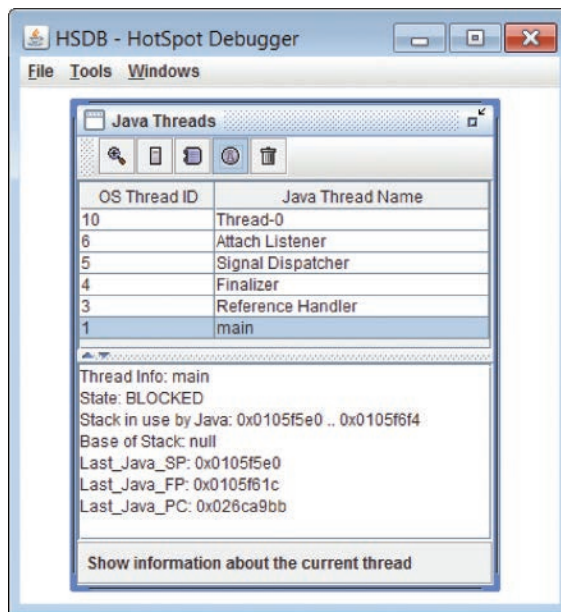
HSDB - HotSpot Debugger

File Tools Windows

Java Threads

| OS Thread ID | Java Thread Name |
|---|---|
| 10 | Thread-0 |
| 6 | Attach Listener |
| 5 | Signal Dispatcher |
| 4 | Finalizer |
| 3 | Reference Handler |
| 1 | main |

Thread Info: main
State: BLOCKED
Stack in use by Java: 0x0105f5e0 .. 0x0105f6f4
Base of Stack: null
Last_Java_SP: 0x0105f5e0
Last_Java_FP: 0x0105f61c
Last_Java_PC: 0x026ca9bb

Show information about the current thread